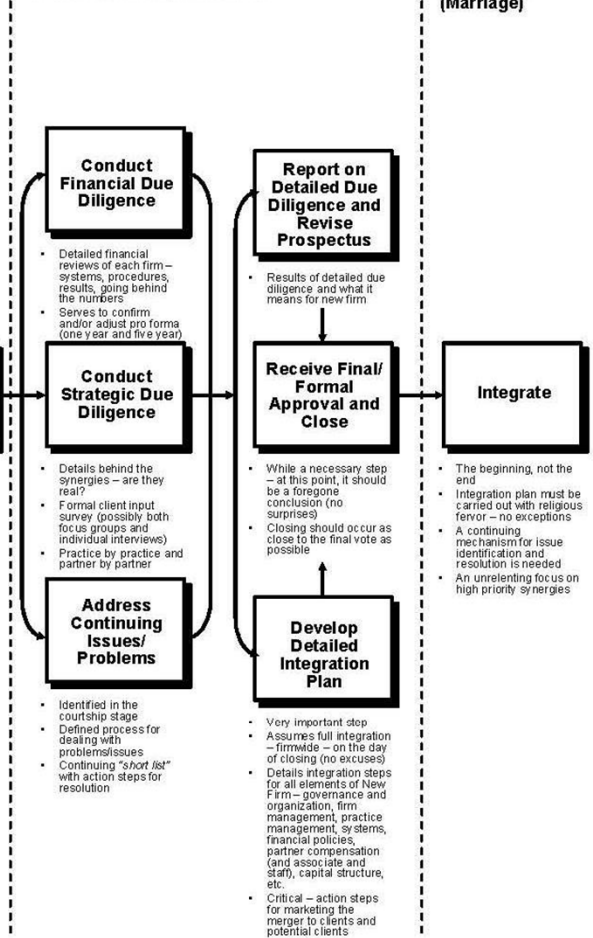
(Marriage)

Conduct Financial Due Diligence

- Detailed financial reviews of each firm – systems, procedures, results, going behind the numbers
- Serves to confirm and/or adjust pro forma (one year and five year)

Conduct Strategic Due Diligence

- Details behind the synergies – are they real?
- Formal client input survey (possibly both focus groups and individual interviews)
- Practice by practice and partner by partner

Address Continuing Issues/ Problems

- Identified in the courtship stage
- Defined process for dealing with problems/issues
- Continuing "short list" with action steps for resolution

Report on Detailed Due Diligence and Revise Prospectus

- Results of detailed due diligence and what it means for new firm

Receive Final/ Formal Approval and Close

- While a necessary step – at this point, it should be a foregone conclusion (no surprises)
- Closing should occur as close to the final vote as possible

Develop Detailed Integration Plan

- Very important step
- Assumes full integration – firmwide – on the day of closing (no excuses)
- Details integration steps for all elements of New Firm – governance and organization, firm management, practice management, systems, financial policies, partner compensation (and associate and staff), capital structure, etc.
- Critical – action steps for marketing the merger to clients and potential clients

Integrate

- The beginning, not the end
- Integration plan must be carried out with religious fervor – no exceptions
- A continuing mechanism for issue identification and resolution is needed
- An unrelenting focus on high priority synergies